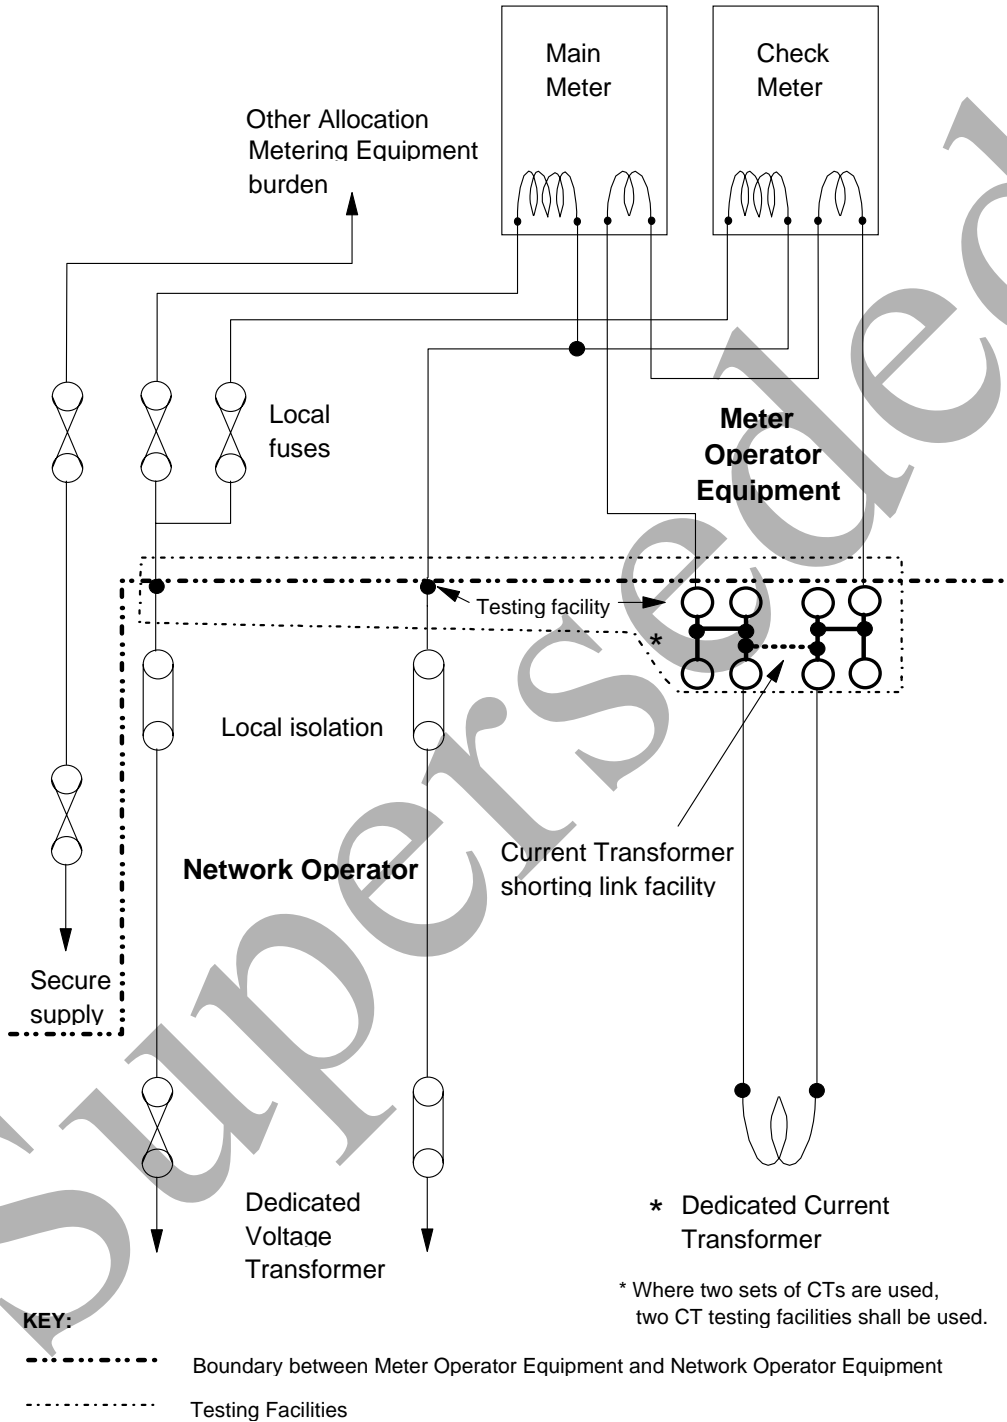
Main Meter

Check Meter

Other Allocation Metering Equipment burden

Local fuses

Meter Operator Equipment

Testing facility

*

Local isolation

Network Operator

Current Transformer shorting link facility

Secure supply

Dedicated Voltage Transformer

* Dedicated Current Transformer

* Where two sets of CTs are used, two CT testing facilities shall be used.

KEY:

Boundary between Meter Operator Equipment and Network Operator Equipment

Testing Facilities

Superseded